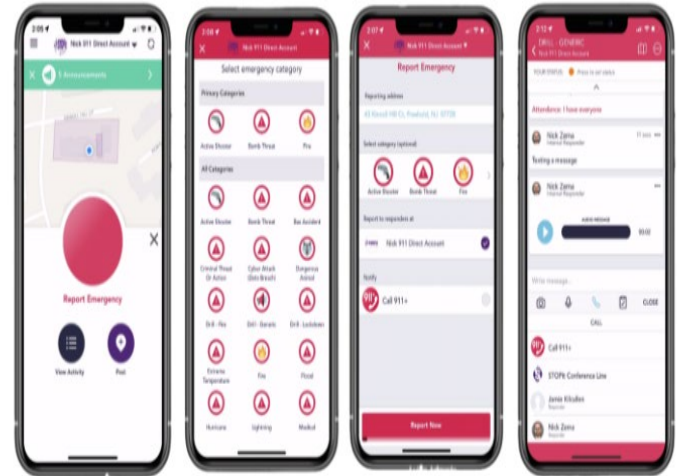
2:08

Nick 911 Direct Account

5 Announcements

Report Emergency

View Activity

Post

Nick 911 Direct Account

Select emergency category

Primary Categories

Active Shooter

Bomb Threat

Fire

All Categories

Active Shooter

Bomb Threat

Bus Accident

Criminal Threat Or Action

Cyber Attack (Data Breach)

Dangerous Animal

Drill - Fire

Drill - Secure

Drill - Lockdown

Extreme Temperature

Fire

Flood

Hurricane

Lightning

Medical

2:07

Nick 911 Direct Account

Report Emergency

Reporting address

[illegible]

Select category (optional)

Active Shooter

Bomb Threat

Fire

Report to responders at

Nick 911 Direct Account

Notify

Call 911+

Report Now

2:10

DRILL - GENERIC

Nick 911 Direct Account

YOUR STATUS

Attendance: I have everyone

Nick Zama

Internal Responder

Testing a message

Nick Zama

Internal Responder

00:00

Write message...

CLOSE

CALL

Call 911+

STOPit Conference Line

Jamie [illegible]

Nick Zama